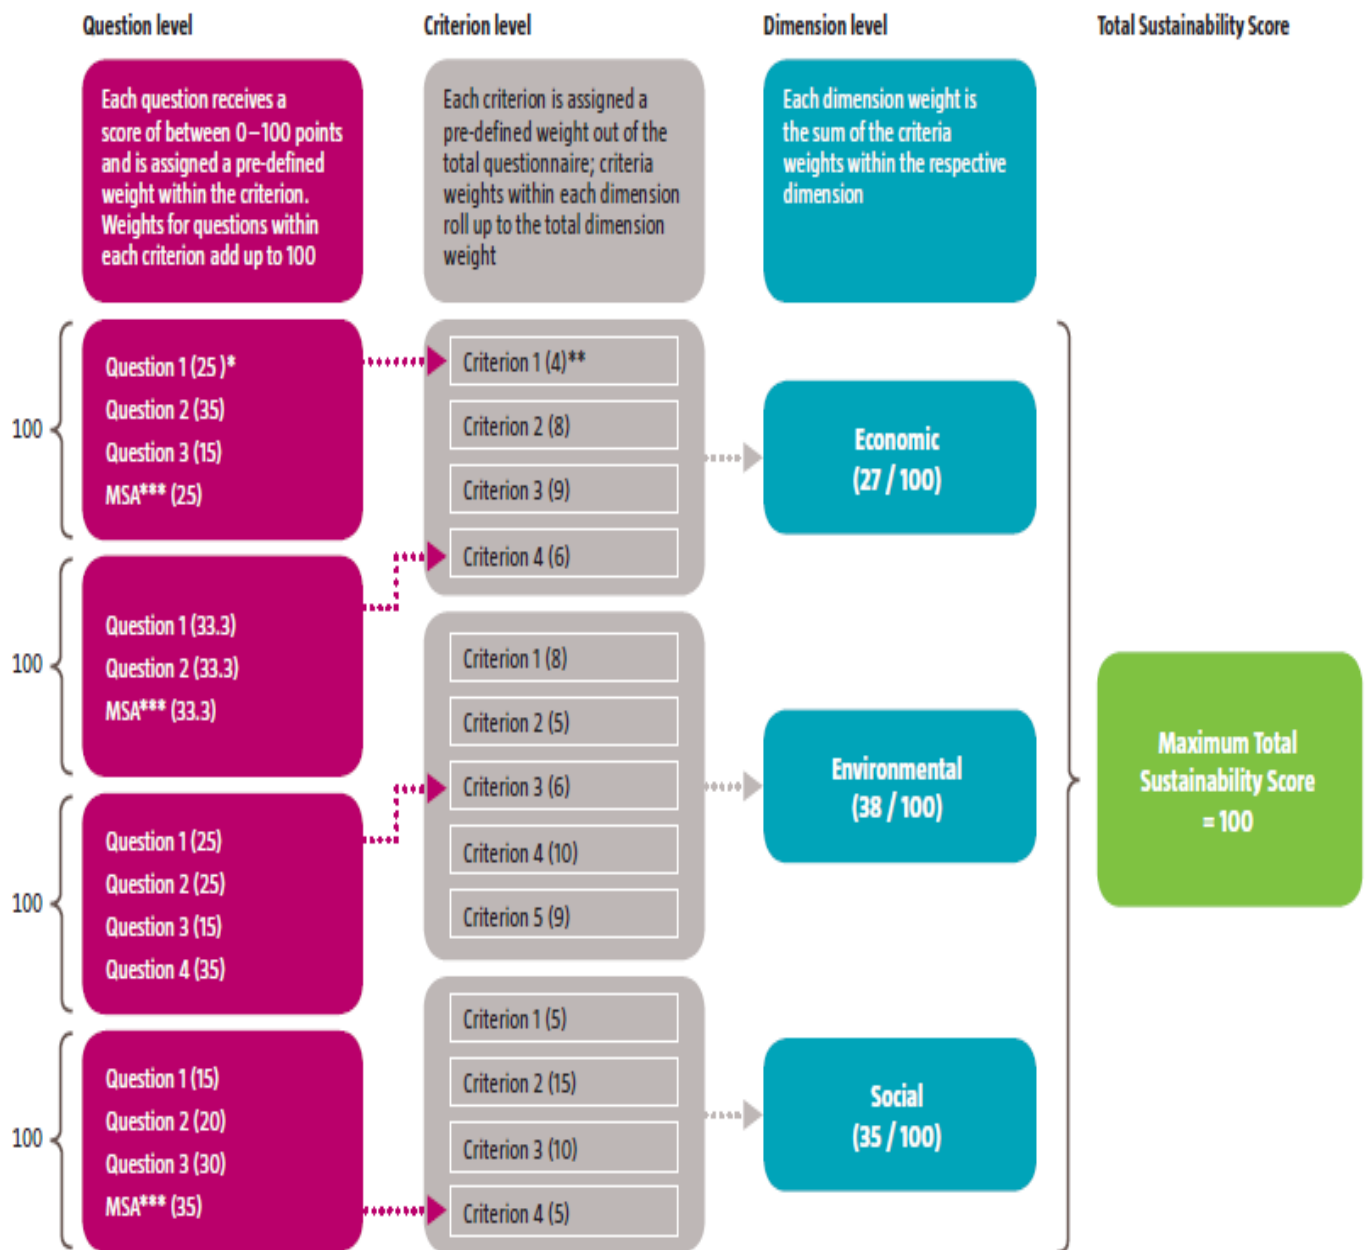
Question level

Criterion level

Dimension level

Total Sustainability Score

Each question receives a score of between 0–100 points and is assigned a pre-defined weight within the criterion. Weights for questions within each criterion add up to 100

Each criterion is assigned a pre-defined weight out of the total questionnaire; criteria weights within each dimension roll up to the total dimension weight

Each dimension weight is the sum of the criteria weights within the respective dimension

100

Question 1 (25 )*
Question 2 (35)
Question 3 (15)
MSA*** (25)

Criterion 1 (4)**
Criterion 2 (8)
Criterion 3 (9)
Criterion 4 (6)

Economic
(27 / 100)

100

Question 1 (33.3)
Question 2 (33.3)
MSA*** (33.3)

Criterion 1 (8)
Criterion 2 (5)
Criterion 3 (6)
Criterion 4 (10)
Criterion 5 (9)

Environmental
(38 / 100)

Maximum Total Sustainability Score = 100

100

Question 1 (25)
Question 2 (25)
Question 3 (15)
Question 4 (35)

100

Question 1 (15)
Question 2 (20)
Question 3 (30)
MSA*** (35)

Criterion 1 (5)
Criterion 2 (15)
Criterion 3 (10)
Criterion 4 (5)

Social
(35 / 100)